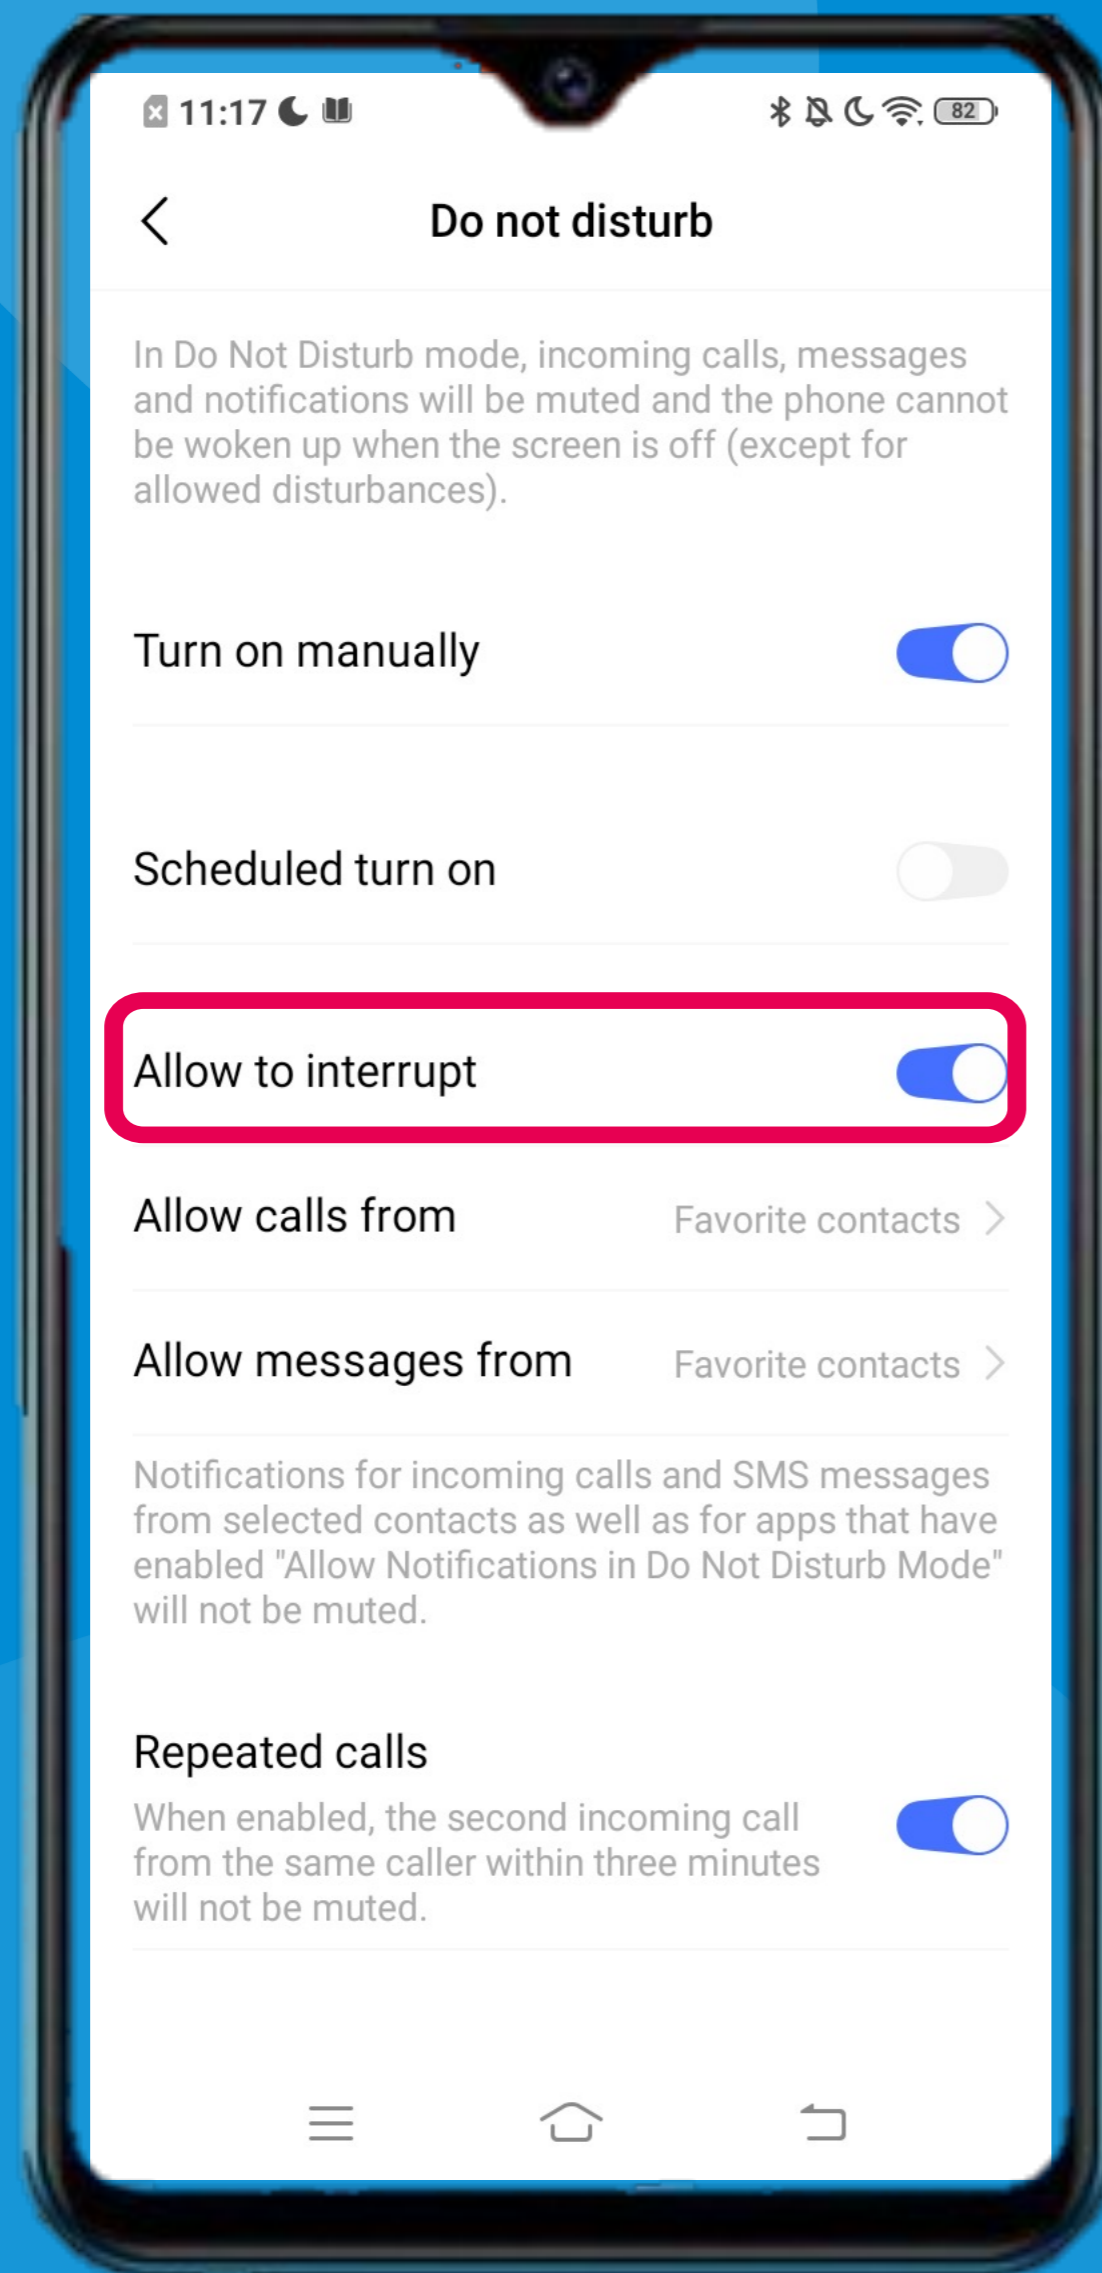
11:17

82

Do not disturb

In Do Not Disturb mode, incoming calls, messages and notifications will be muted and the phone cannot be woken up when the screen is off (except for allowed disturbances).

Turn on manually

Scheduled turn on

Allow to interrupt

Allow calls from
Favorite contacts

Allow messages from
Favorite contacts

Notifications for incoming calls and SMS messages from selected contacts as well as for apps that have enabled "Allow Notifications in Do Not Disturb Mode" will not be muted.

Repeated calls
When enabled, the second incoming call from the same caller within three minutes will not be muted.